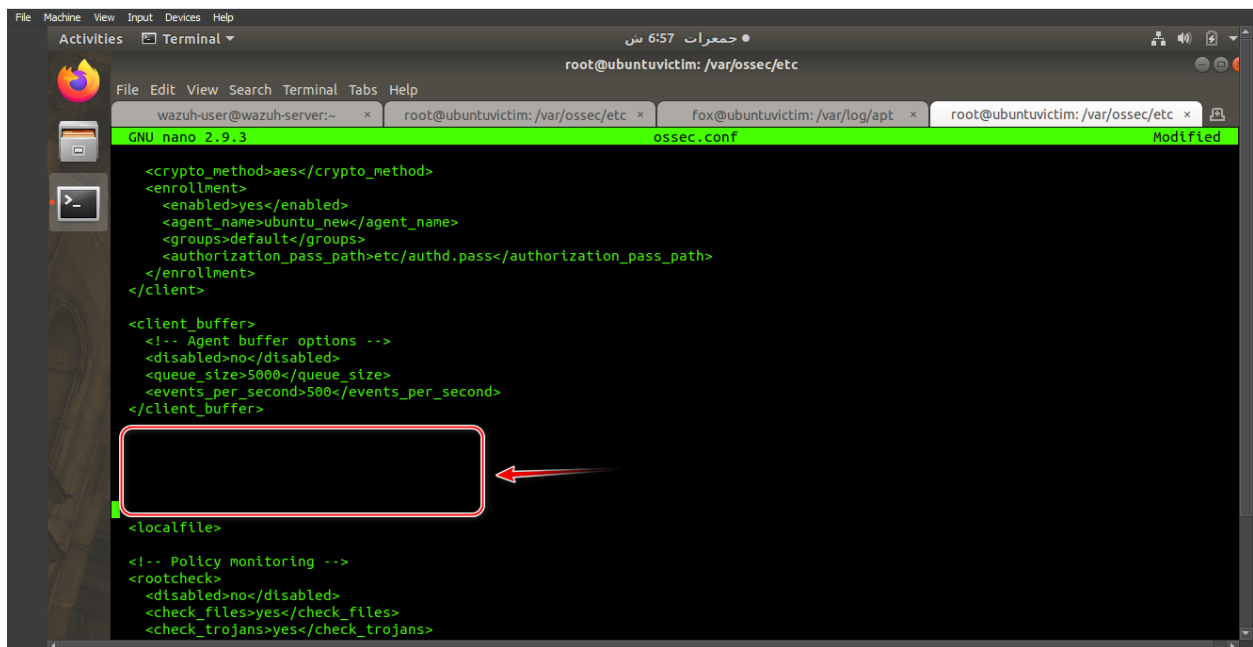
File Machine View Input Devices Help

Activities Terminal ▾ ● جمعرات 6:57 ش

root@ubuntuvictim: /var/ossec/etc

File Edit View Search Terminal Tabs Help

wazuh-user@wazuh-server:~ × root@ubuntuvictim: /var/ossec/etc × fox@ubuntuvictim: /var/log/apt × root@ubuntuvictim: /var/ossec/etc ×

GNU nano 2.9.3 ossec.conf Modified

<crypto_method>aes</crypto_method>
<enrollment>
<enabled>yes</enabled>
<agent_name>ubuntu_new</agent_name>
<groups>default</groups>
<authorization_pass_path>etc/authd.pass</authorization_pass_path>
</enrollment>
</client>

<client_buffer>
<!-- Agent buffer options -->
<disabled>no</disabled>
<queue_size>5000</queue_size>
<events_per_second>500</events_per_second>
</client_buffer>

<localfile>

<!-- Policy monitoring -->
<rootcheck>
<disabled>no</disabled>
<check_files>yes</check_files>
<check_trojans>yes</check_trojans>